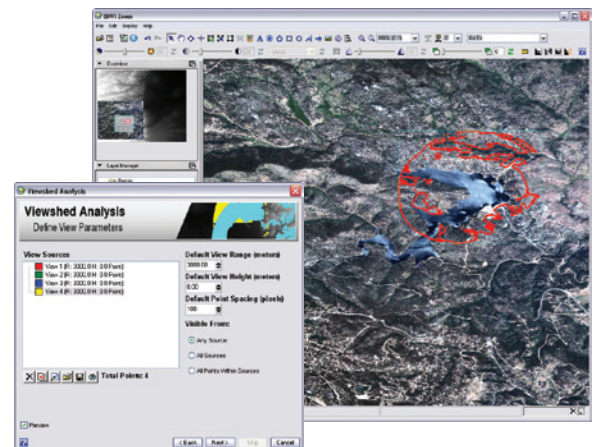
ENVI Zoom

File Edit Display Help

Overview

Layer Manager

Viewshed Analysis

Viewshed Analysis

Define View Parameters

View Sources

View 1 (R: 3000.0 H: 3.0 Foot)

View 2 (R: 3000.0 H: 3.0 Foot)

View 3 (R: 3000.0 H: 3.0 Foot)

View 4 (R: 3000.0 H: 3.0 Foot)

Default View Range (meters)

3000.00

Default View Height (meters)

6.00

Default Point Spacing (pixels)

100

Visible From:

Any Source

All Sources

All Points Within Sources

Total Points: 4

Preview

< Back Next > Stop Cancel